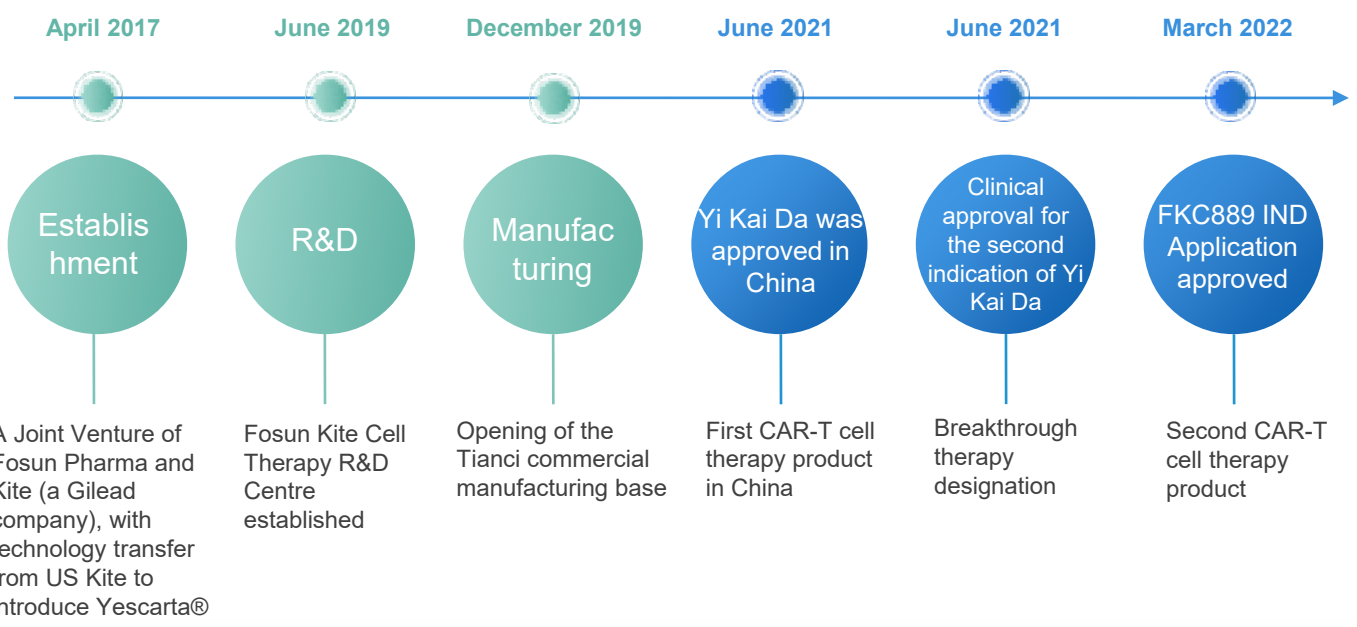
April 2017

June 2019

December 2019

June 2021

June 2021

March 2022

Establis hment

R&D

Manufac turing

Yi Kai Da was approved in China

Clinical approval for the second indication of Yi Kai Da

FKC889 IND Application approved

A Joint Venture of Fosun Pharma and Kite (a Gilead company), with technology transfer from US Kite to introduce Yescarta®

Fosun Kite Cell Therapy R&D Centre established

Opening of the Tianci commercial manufacturing base

First CAR-T cell therapy product in China

Breakthrough therapy designation

Second CAR-T cell therapy product